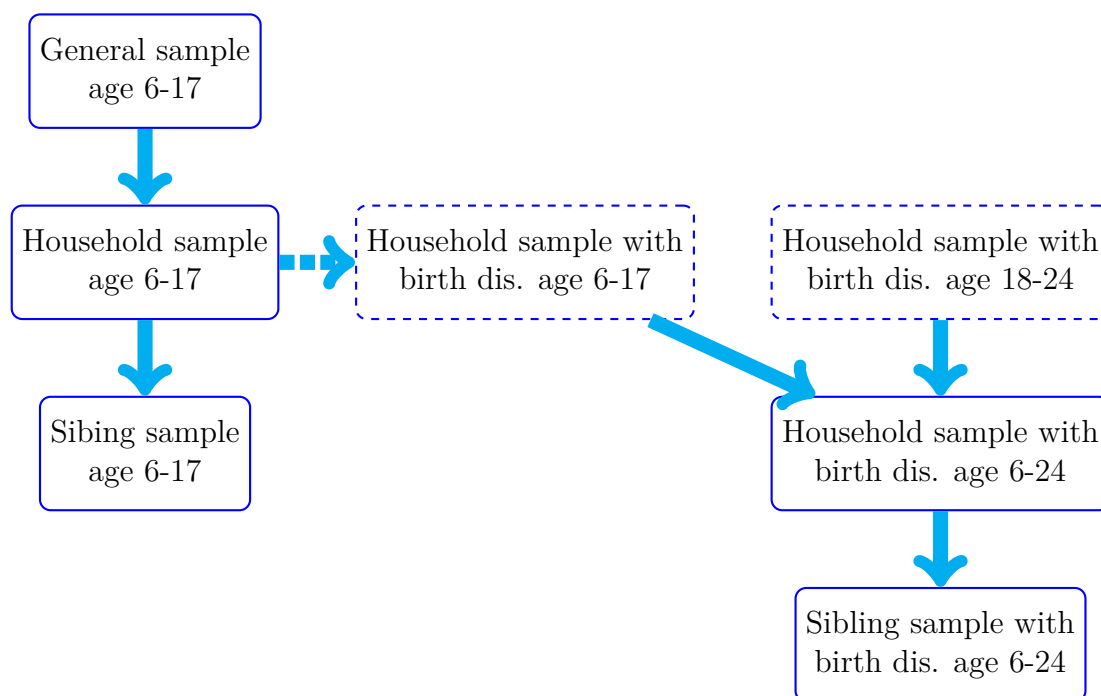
General sample age 6-17

Household sample age 6-17

Household sample with birth dis. age 6-17

Household sample with birth dis. age 18-24

Sibing sample age 6-17

Household sample with birth dis. age 6-24

Sibling sample with birth dis. age 6-24